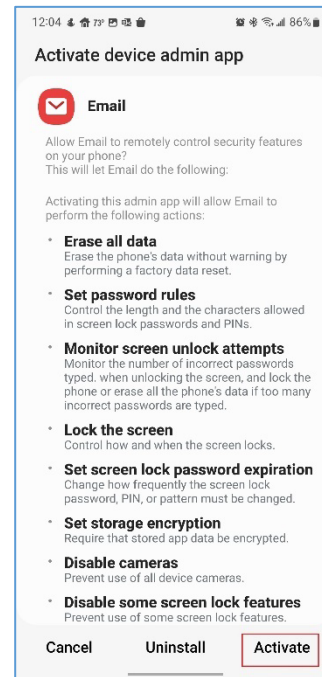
12:04 73° 86%

Activate device admin app

Email

Allow Email to remotely control security features on your phone?
This will let Email do the following:

Activating this admin app will allow Email to perform the following actions:

• Erase all data
Erase the phone's data without warning by performing a factory data reset.

• Set password rules
Control the length and the characters allowed in screen lock passwords and PINs.

• Monitor screen unlock attempts
Monitor the number of incorrect passwords typed. when unlocking the screen, and lock the phone or erase all the phone's data if too many incorrect passwords are typed.

• Lock the screen
Control how and when the screen locks.

• Set screen lock password expiration
Change how frequently the screen lock password, PIN, or pattern must be changed.

• Set storage encryption
Require that stored app data be encrypted.

• Disable cameras
Prevent use of all device cameras.

• Disable some screen lock features
Prevent use of some screen lock features.

Cancel Uninstall Activate